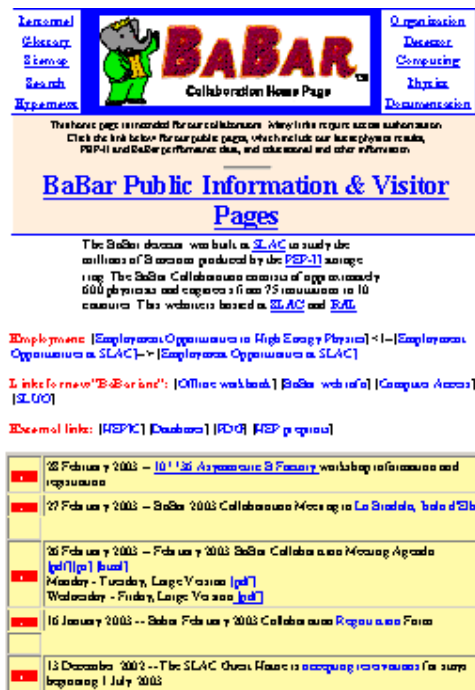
Personnel
Glossary
Sitemap
Search
Hypernews

BABAR
TM
Collaboration Home Page

Organization
Detector
Computing
Physics
Documentation

The home page is intended for our collaborators. Many links require access authorization. Click the link below for our public pages, which include our latest physics results, PEP-II and BaBar performance data, and educational and other information.

BaBar Public Information & Visitor Pages

The BaBar detector was built at SLAC to study the millions of B mesons produced by the PEP-II storage ring. The BaBar Collaboration consists of approximately 600 physicists and engineers from 75 institutions in 10 countries. This website is hosted at SLAC and RAL.

Employment: [Employment Opportunities in High Energy Physics] <!--[Employment Opportunities at SLAC]--> [Employment Opportunities at SLAC]

Links for new "BaBarians": [Offline workbook] [BaBar web info] [Computer Access] [SLUO]

External links: [HEPIC] [Databases] [PDG] [HEP preprints]

| | |
|---|---|
| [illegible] | 28 February 2003 -- 10^th^ '36 Asymmetric B Factory workshop information and registration |
| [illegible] | 27 February 2003 -- BaBar 2003 Collaboration Meeting in La Biodola, Isola d'Elba |
| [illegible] | 26 February 2003 -- February 2003 BaBar Collaboration Meeting Agenda [pdf] [ps] [html] Monday - Tuesday, Large Version [pdf] Wednesday - Friday, Large Version [pdf] |
| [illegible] | 16 January 2003 -- Babar February 2003 Collaboration Registration Form |
| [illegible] | 13 December 2002 -- The SLAC Guest House is accepting reservations for stays beginning 1 July 2003 |